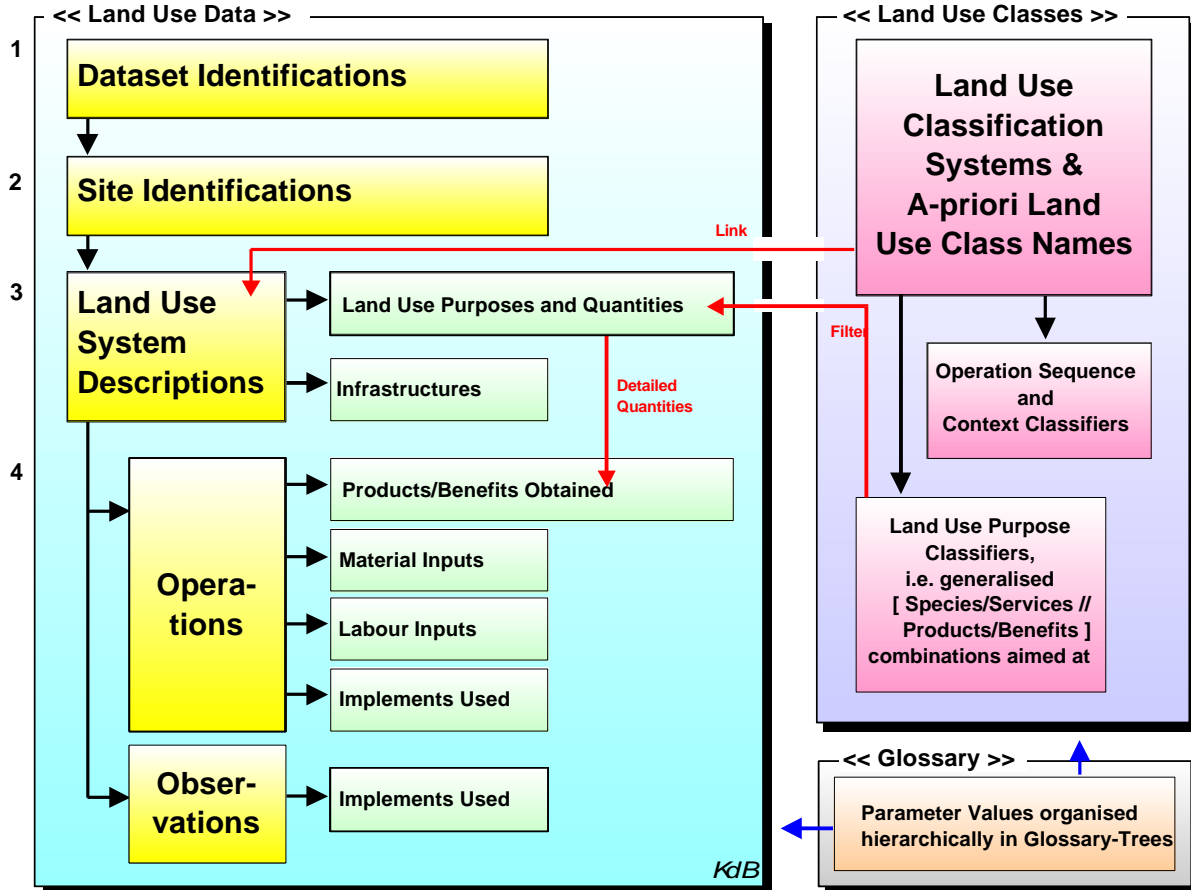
<< Land Use Data >>

1

Dataset Identifications

2

Site Identifications

3

Land Use System Descriptions

Land Use Purposes and Quantities

Infrastructures

Detailed Quantities

4

Operations

Products/Benefits Obtained

Material Inputs

Labour Inputs

Implements Used

Observations

Implements Used

KdB

<< Land Use Classes >>

Land Use Classification Systems & A-priori Land Use Class Names

Link

Filter

Operation Sequence and Context Classifiers

Land Use Purpose Classifiers, i.e. generalised [ Species/Services // Products/Benefits ] combinations aimed at

<< Glossary >>

Parameter Values organised hierarchically in Glossary-Trees